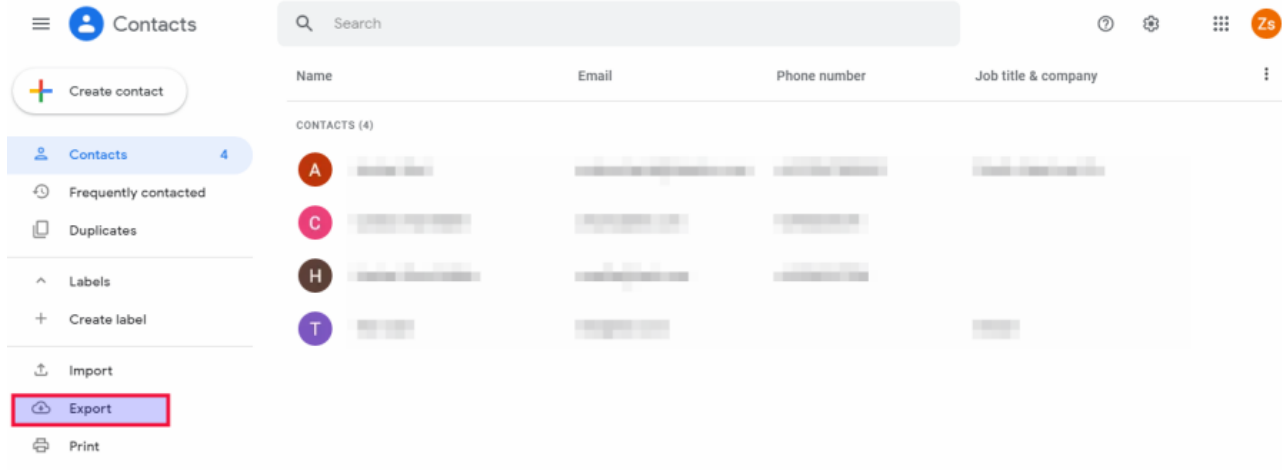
Contacts

Search

Zs

Create contact

Contacts 4

Frequently contacted

Duplicates

Labels

Create label

Import

Export

Print

| Name | Email | Phone number | Job title & company |
|---|---|---|---|

CONTACTS (4)

A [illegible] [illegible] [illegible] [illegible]

C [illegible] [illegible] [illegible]

H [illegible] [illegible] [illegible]

T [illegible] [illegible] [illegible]